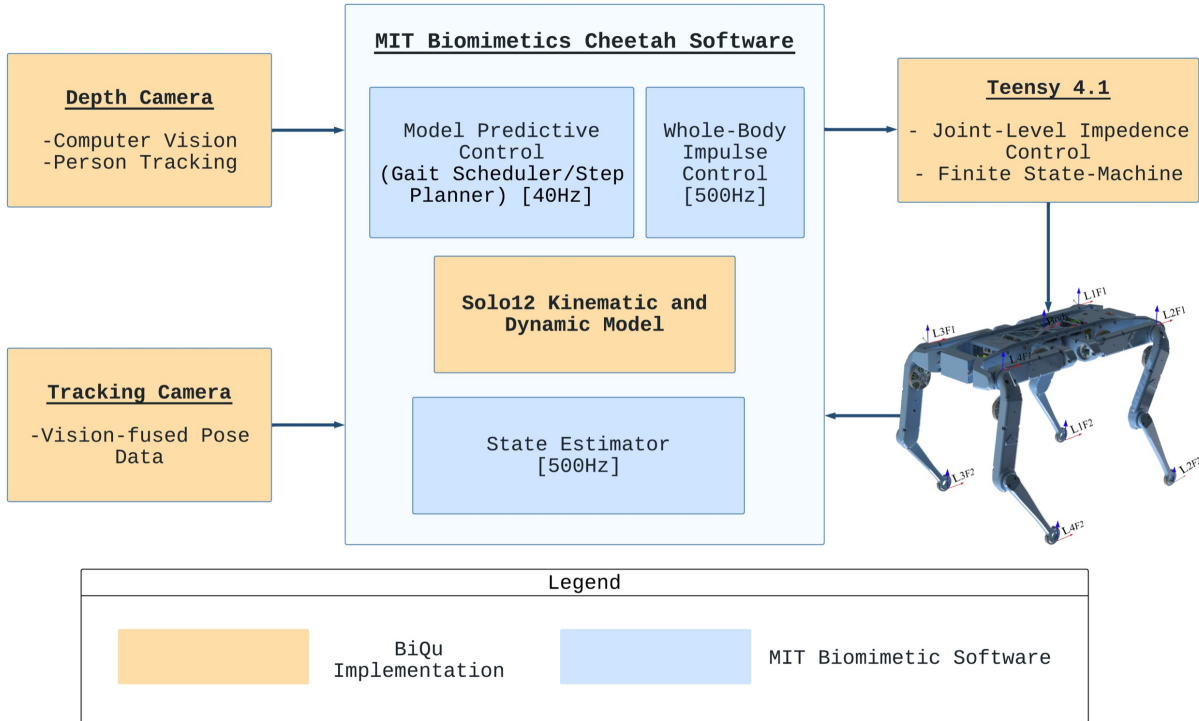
MIT Biomimetics Cheetah Software

Depth Camera

-Computer Vision
-Person Tracking

Model Predictive Control (Gait Scheduler/Step Planner) [40Hz]

Whole-Body Impulse Control [500Hz]

Teensy 4.1

- Joint-Level Impedence Control
- Finite State-Machine

Solo12 Kinematic and Dynamic Model

Tracking Camera

-Vision-fused Pose Data

State Estimator [500Hz]

L1F1
L2F1
L3F1
L4F1
L1F2
L2F2
L3F2
L4F2

Legend

BiQu Implementation

MIT Biomimetic Software